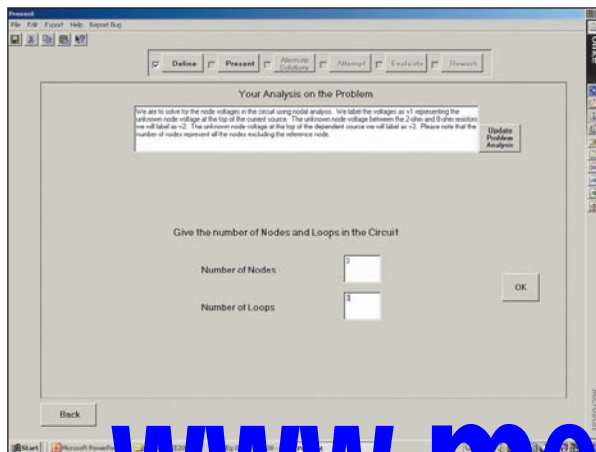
Present
File Edit Export Help Report Bug

Define Present Alternate Solutions Attempt Evaluate Rework

Your Analysis on the Problem

We are to solve for the node voltages in the circuit using nodal analysis. We label the voltages as v1 representing the unknown node voltage at the top of the current source. The unknown node voltage between the 2-ohm and 8-ohm resistors we will label as v2. The unknown node voltage at the top of the dependent source we will label as v3. Please note that the number of nodes represent all the nodes excluding the reference node.

Update Problem Analysis

Give the number of Nodes and Loops in the Circuit

Number of Nodes 3

Number of Loops 3

OK

Back

Start Microsoft PowerPo

www.mo